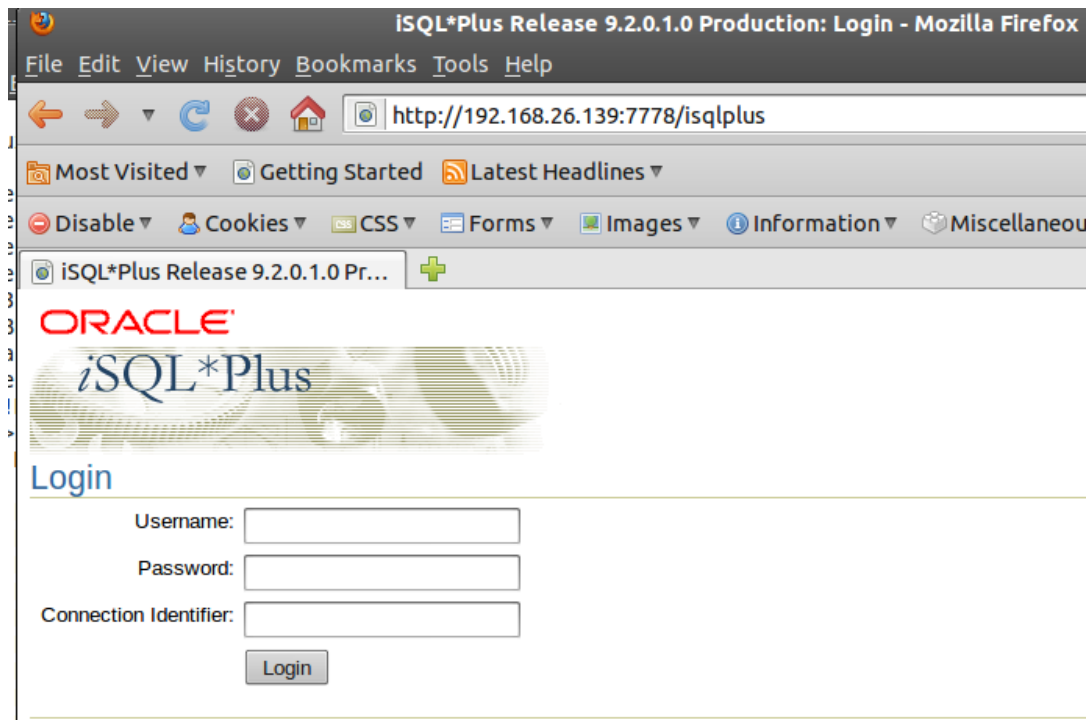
iSQL*Plus Release 9.2.0.1.0 Production: Login - Mozilla Firefox

File Edit View History Bookmarks Tools Help

http://192.168.26.139:7778/isqlplus

Most Visited ▼ Getting Started Latest Headlines ▼

Disable ▼ Cookies ▼ CSS ▼ Forms ▼ Images ▼ Information ▼ Miscellaneou

iSQL*Plus Release 9.2.0.1.0 Pr...

ORACLE

iSQL*Plus

Login

Username:

Password:

Connection Identifier:

Login